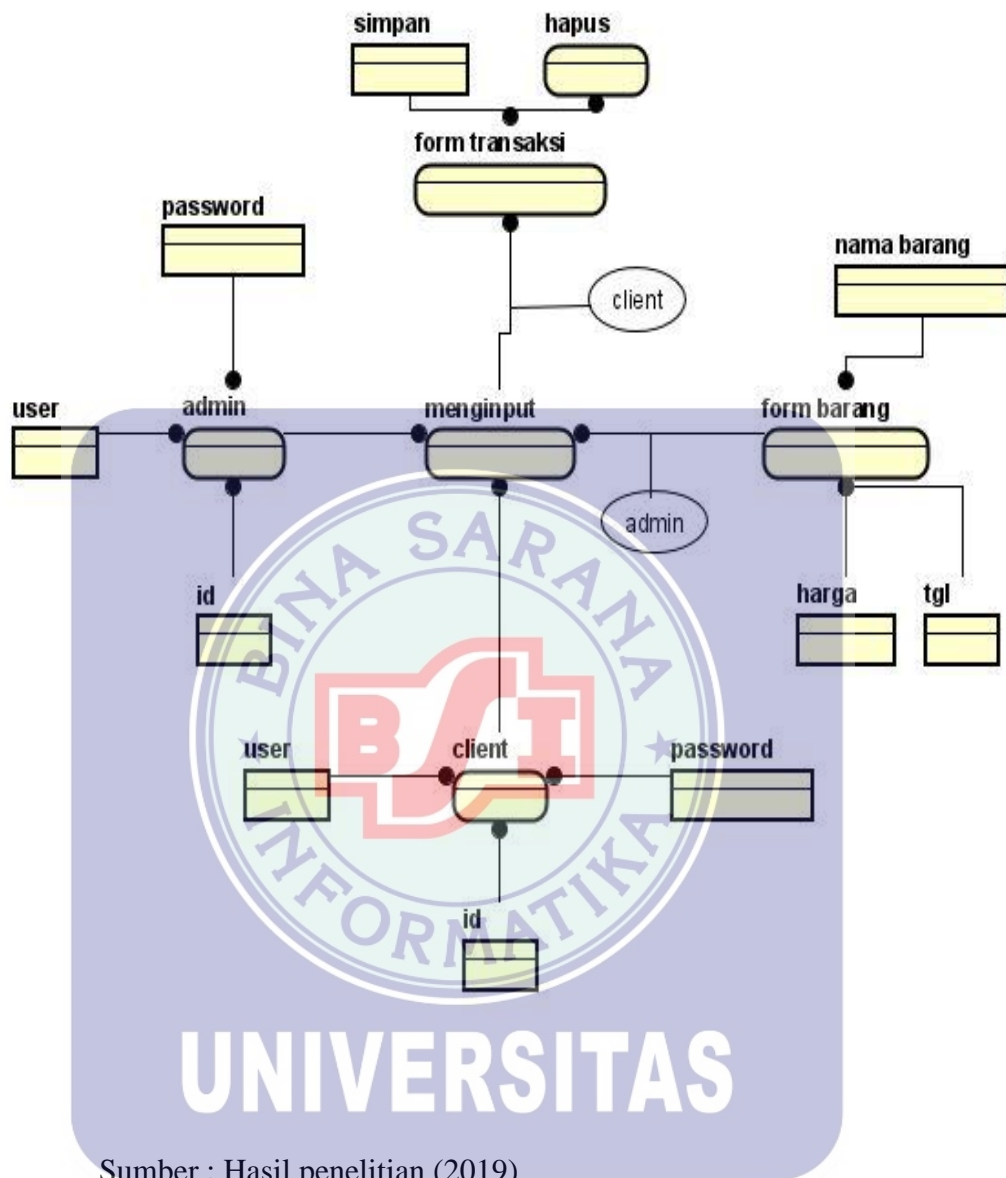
simpan

hapus

form transaksi

password

client

nama barang

user

admin

menginput

form barang

admin

id

harga

tgl

BINA SARANA INFORMATIKA

BSI

user

client

password

id

UNIVERSITAS

Sumber : Hasil penelitian (2019)